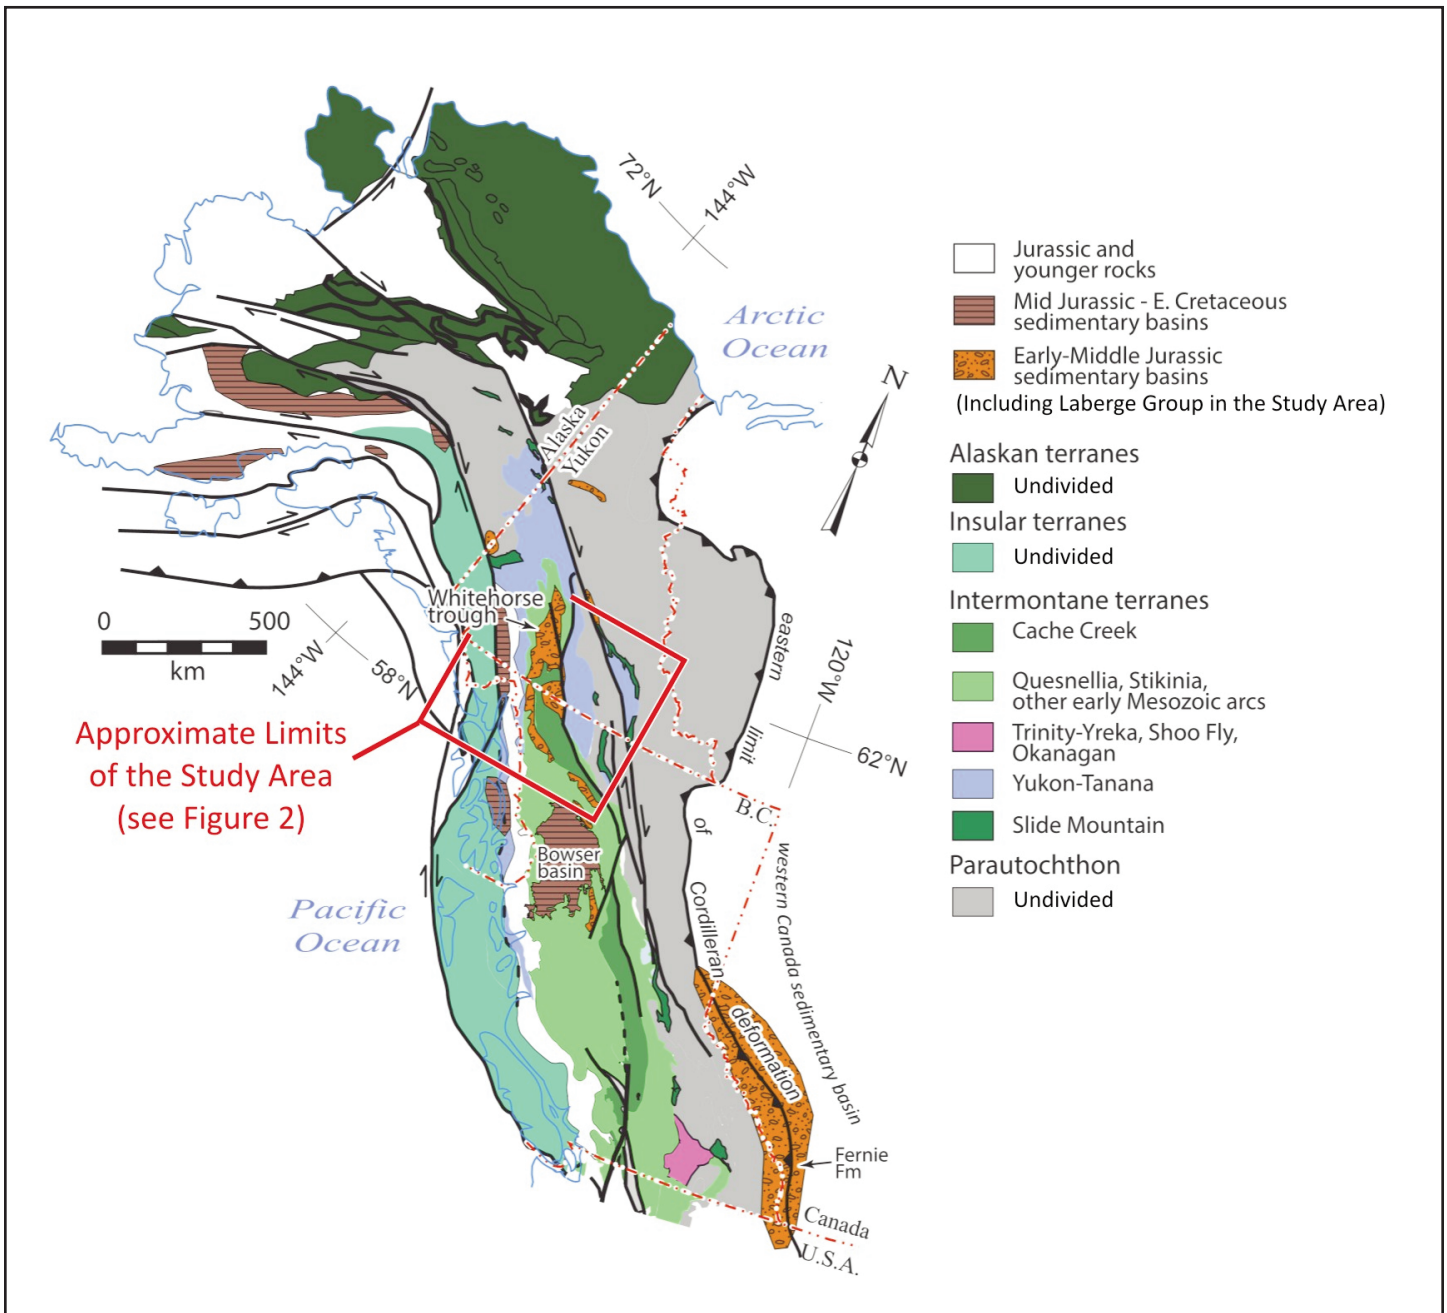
72°N
144°W
Arctic Ocean
N
Alaska
Yukon
Whitehorse trough
0 500
km
144°W
58°N
Approximate Limits of the Study Area (see Figure 2)
eastern limit of Cordilleran deformation
120°W
62°N
B.C.
western Canada sedimentary basin
Bowser basin
Pacific Ocean
Fernie Fm
Canada
U.S.A.

Jurassic and younger rocks
Mid Jurassic - E. Cretaceous sedimentary basins
Early-Middle Jurassic sedimentary basins
(Including Laberge Group in the Study Area)
Alaskan terranes
Undivided
Insular terranes
Undivided
Intermontane terranes
Cache Creek
Quesnellia, Stikinia, other early Mesozoic arcs
Trinity-Yreka, Shoo Fly, Okanagan
Yukon-Tanana
Slide Mountain
Parautochthon
Undivided